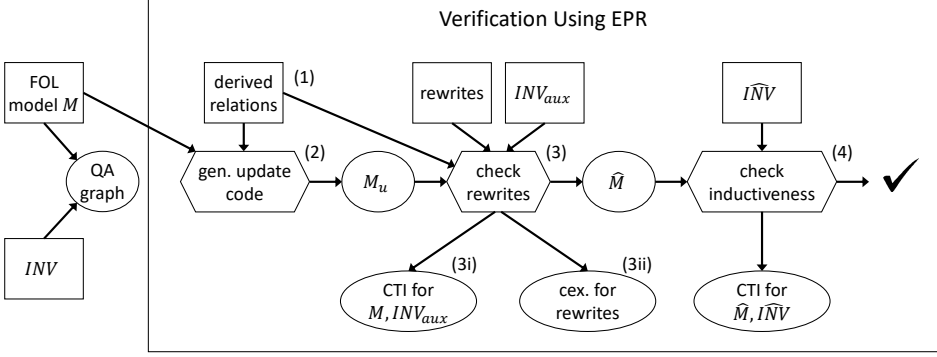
Verification Using EPR

FOL model $M$

QA graph

$INV$

derived relations

(1)

gen. update code

(2)

$M_u$

rewrites

$INV_{aux}$

check rewrites

(3)

$\widehat{M}$

$\widehat{INV}$

check inductiveness

(4)

✓

CTI for $M, INV_{aux}$

(3i)

cex. for rewrites

(3ii)

CTI for $\widehat{M}, \widehat{INV}$